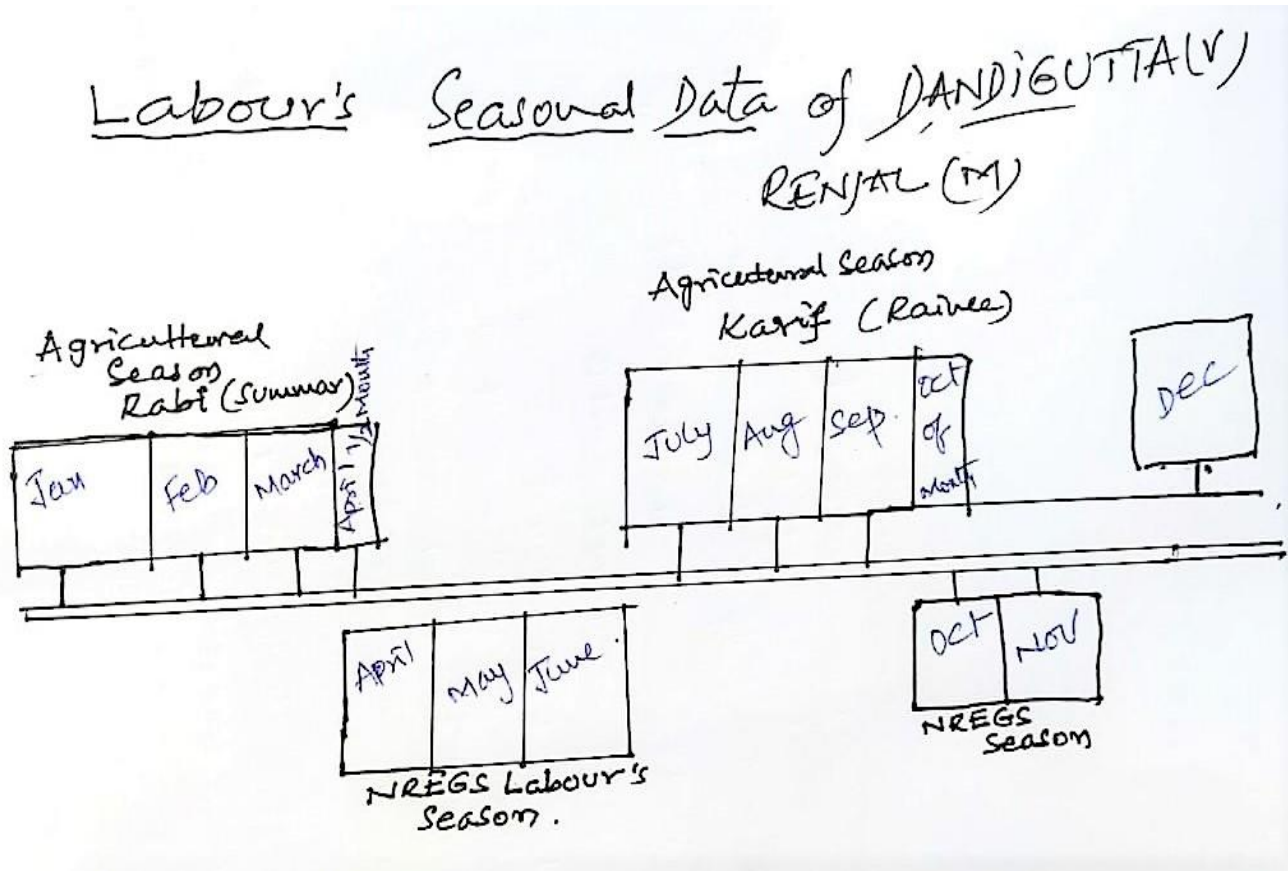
Labour's Seasonal Data of DANDIGUTTA(V)
RENJAL (M)

Agricultural Season
Rabi (Summar)

Jan | Feb | March | April 1/2 Month

Agricultural Season
Karif (Rainee)

JULY | Aug | Sep. | oct of Month

DEC

April | May | June.

NREGS Labour's Season.

OCT | NOV

NREGS Season